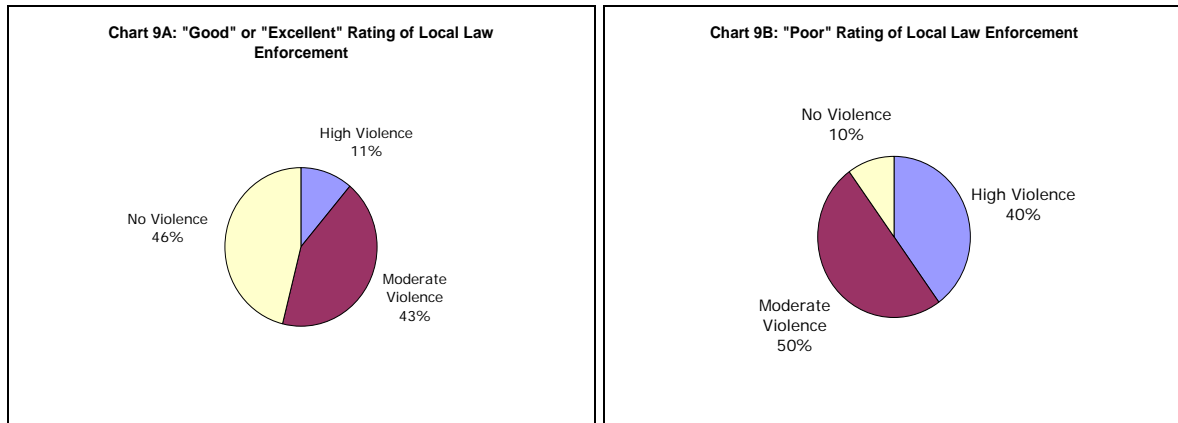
Chart 9A: "Good" or "Excellent" Rating of Local Law Enforcement

High Violence
11%

No Violence
46%

Moderate Violence
43%

Chart 9B: "Poor" Rating of Local Law Enforcement

No Violence
10%

High Violence
40%

Moderate Violence
50%